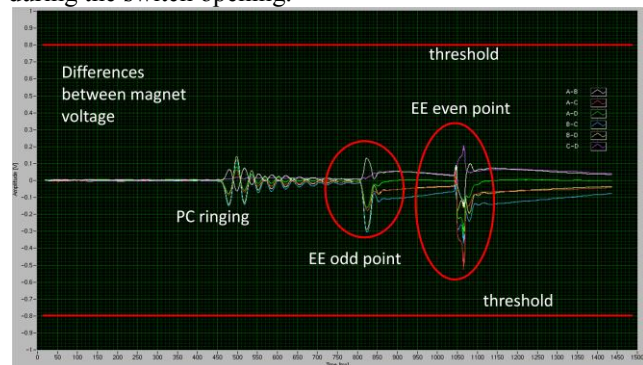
during the switch opening.

threshold

Differences between magnet voltage

A–B
A–C
A–D
B–C
B–D
C–D

EE even point

PC ringing

EE odd point

threshold

Amplitude [V]

0.9
0.8
0.7
0.6
0.5
0.4
0.3
0.2
0.1
0
-0.1
-0.2
-0.3
-0.4
-0.5
-0.6
-0.7
-0.8
-0.9

0 50 100 150 200 250 300 350 400 450 500 550 600 650 700 750 800 850 900 950 1000 1050 1100 1150 1200 1250 1300 1350 1400 1450 1500

Time [ms]